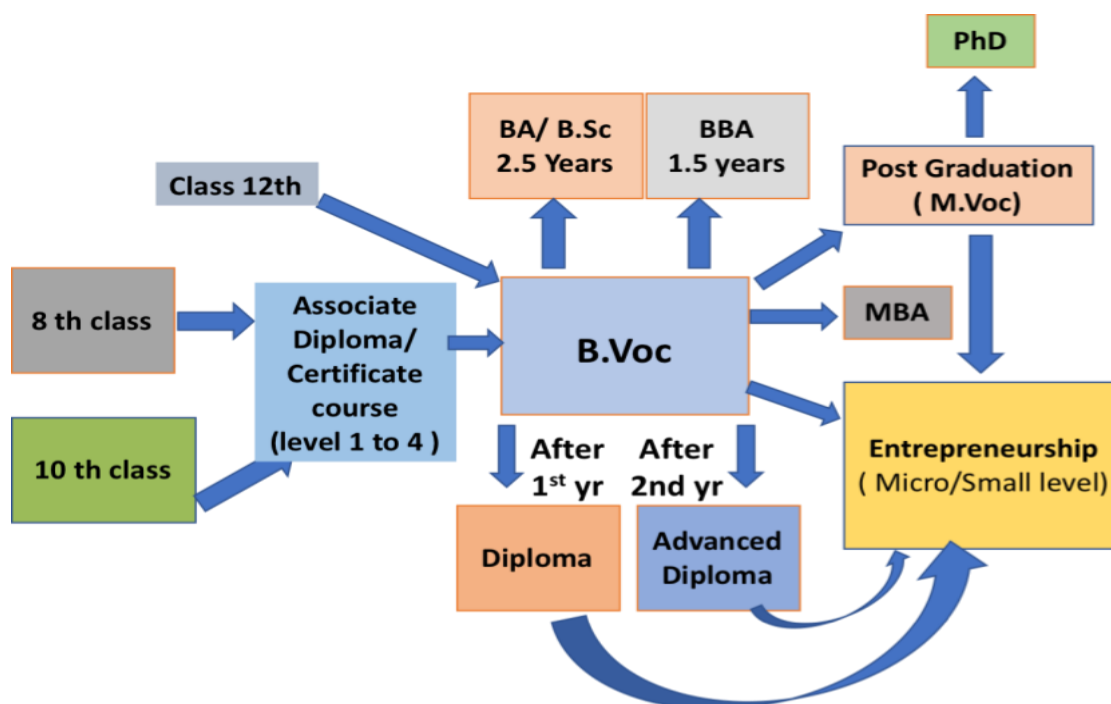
PhD

BA/ B.Sc
2.5 Years

BBA
1.5 years

Post Graduation
( M.Voc)

Class 12th

8 th class

Associate Diploma/ Certificate course (level 1 to 4 )

B.Voc

MBA

10 th class

After $1^{st}$ yr

After 2nd yr

Entrepreneurship
( Micro/Small level)

Diploma

Advanced Diploma